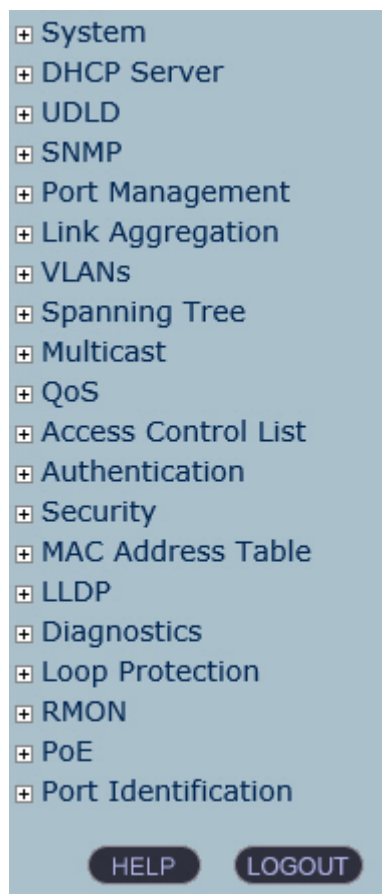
System
DHCP Server
UDLD
SNMP
Port Management
Link Aggregation
VLANs
Spanning Tree
Multicast
QoS
Access Control List
Authentication
Security
MAC Address Table
LLDP
Diagnostics
Loop Protection
RMON
PoE
Port Identification

HELP LOGOUT